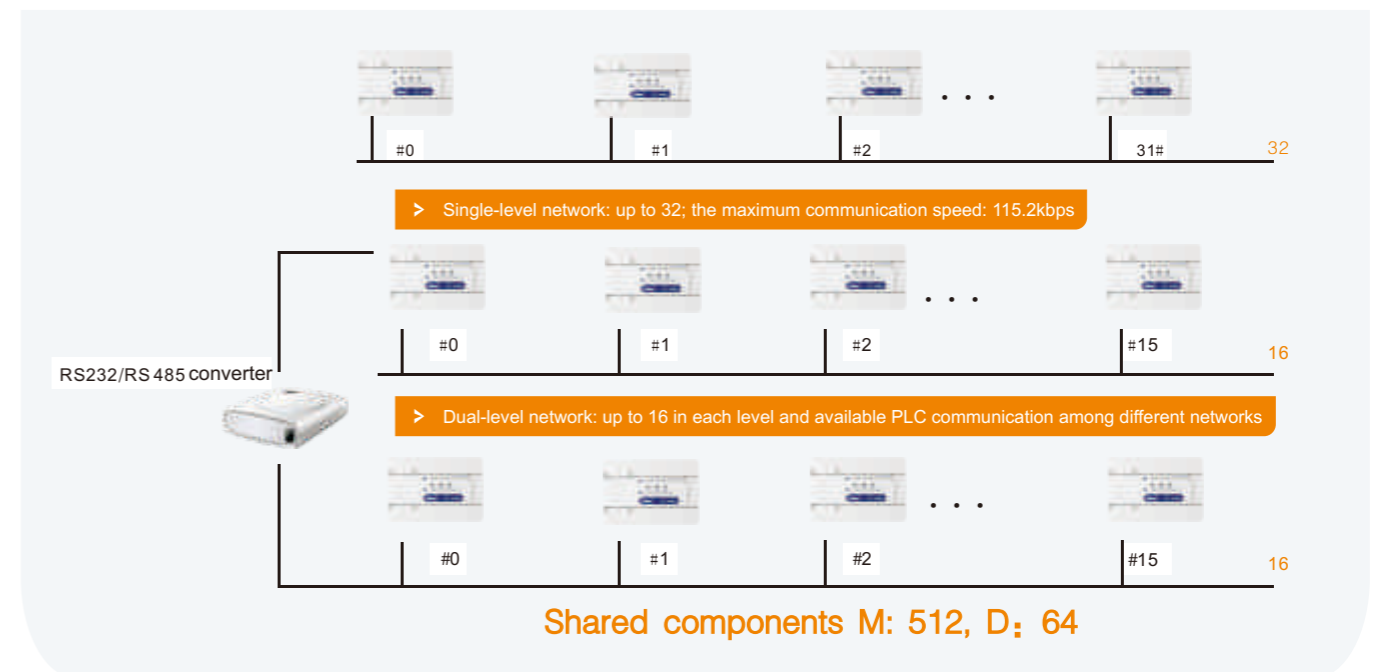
#0 #1 #2 . . . 31#

32

> Single-level network: up to 32; the maximum communication speed: 115.2kbps

#0 #1 #2 . . . #15

16

RS232/RS 485 converter

> Dual-level network: up to 16 in each level and available PLC communication among different networks

#0 #1 #2 . . . #15

16

Shared components M: 512, D：64